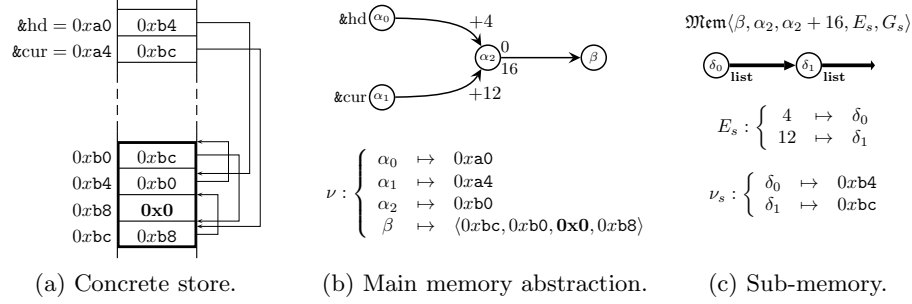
&hd $= 0x\mathtt{a0}$ | $0x\mathtt{b4}$
&cur $= 0x\mathtt{a4}$ | $0x\mathtt{bc}$

| | |
|---|---|
| $0x\mathtt{b0}$ | $0x\mathtt{bc}$ |
| $0x\mathtt{b4}$ | $0x\mathtt{b0}$ |
| $0x\mathtt{b8}$ | $\mathbf{0x0}$ |
| $0x\mathtt{bc}$ | $0x\mathtt{b8}$ |

(a) Concrete store.

&hd $\alpha_0$ $+4$ $\alpha_2$ $0$ $16$ $\beta$ &cur $\alpha_1$ $+12$

$\nu : \begin{cases} \alpha_0 & \mapsto & 0x\mathtt{a0} \\ \alpha_1 & \mapsto & 0x\mathtt{a4} \\ \alpha_2 & \mapsto & 0x\mathtt{b0} \\ \beta & \mapsto & \langle 0x\mathtt{bc}, 0x\mathtt{b0}, \mathbf{0x0}, 0x\mathtt{b8} \rangle \end{cases}$

(b) Main memory abstraction.

$\mathfrak{Mem}\langle \beta, \alpha_2, \alpha_2 + 16, E_s, G_s \rangle$

$\delta_0$ list $\delta_1$ list

$E_s : \begin{cases} 4 & \mapsto & \delta_0 \\ 12 & \mapsto & \delta_1 \end{cases}$

$\nu_s : \begin{cases} \delta_0 & \mapsto & 0x\mathtt{b4} \\ \delta_1 & \mapsto & 0x\mathtt{bc} \end{cases}$

(c) Sub-memory.